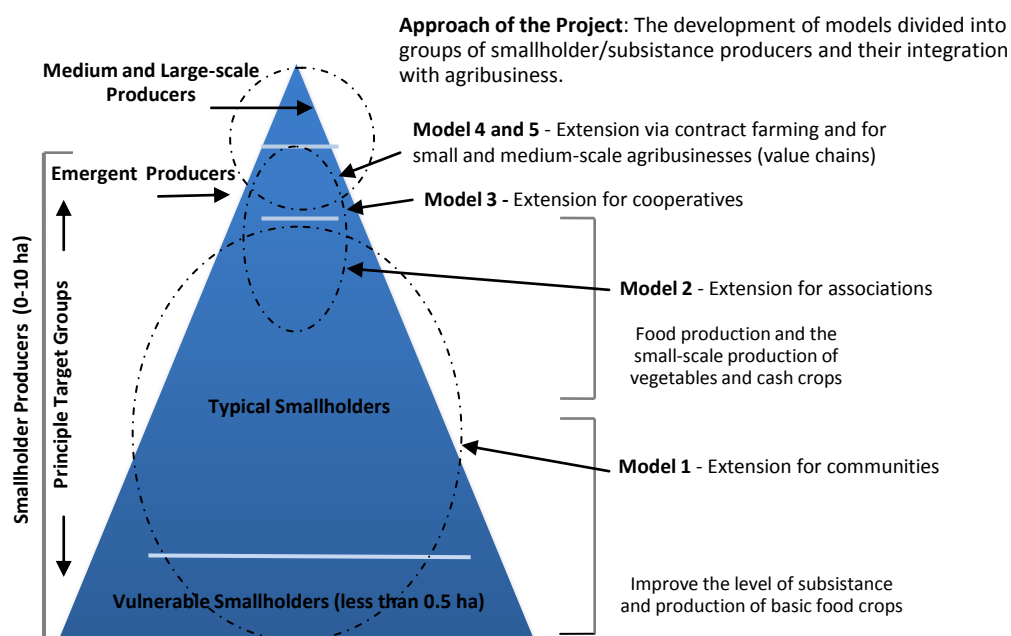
**Approach of the Project**: The development of models divided into groups of smallholder/subsistance producers and their integration with agribusiness.

Medium and Large-scale Producers

Model 4 and 5 - Extension via contract farming and for small and medium-scale agribusinesses (value chains)

Emergent Producers

Model 3 - Extension for cooperatives

Smallholder Producers (0-10 ha)

Principle Target Groups

Model 2 - Extension for associations

Food production and the small-scale production of vegetables and cash crops

Typical Smallholders

Model 1 - Extension for communities

Improve the level of subsistance and production of basic food crops

Vulnerable Smallholders (less than 0.5 ha)